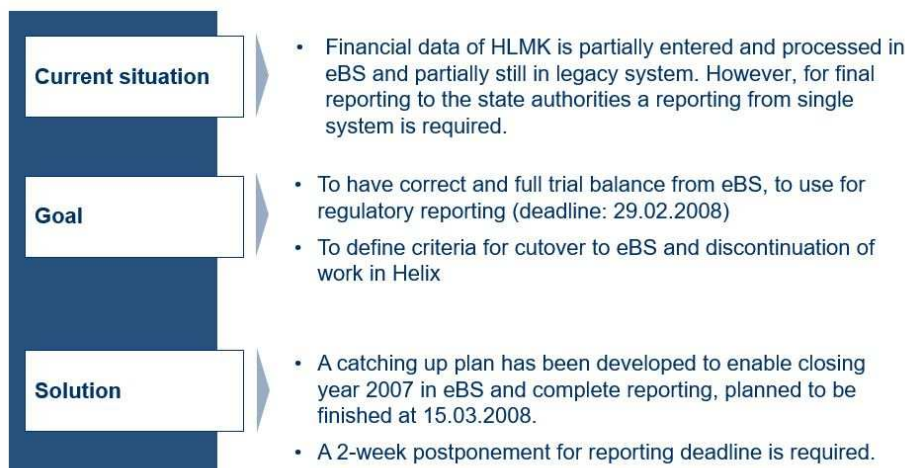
Current situation

- Financial data of HLMK is partially entered and processed in eBS and partially still in legacy system. However, for final reporting to the state authorities a reporting from single system is required.

Goal

- To have correct and full trial balance from eBS, to use for regulatory reporting (deadline: 29.02.2008)
- To define criteria for cutover to eBS and discontinuation of work in Helix

Solution

- A catching up plan has been developed to enable closing year 2007 in eBS and complete reporting, planned to be finished at 15.03.2008.
- A 2-week postponement for reporting deadline is required.